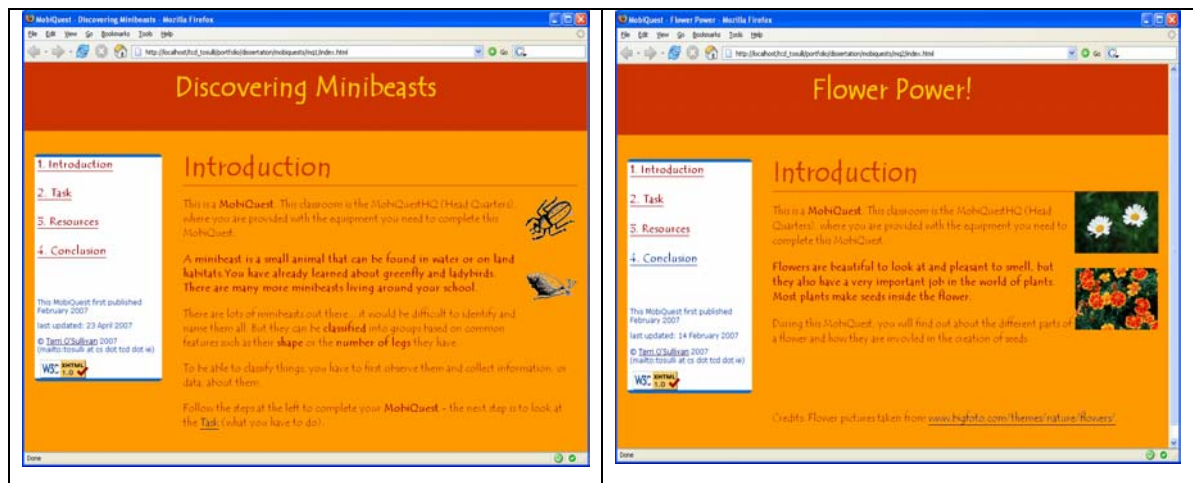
MobiQuest - Discovering Minibeasts - Mozilla Firefox

File Edit View Go Bookmarks Tools Help

http://localhost/tcd_tosulli/portfolio/dissertation/mobiquests/mq1/index.html

Discovering Minibeasts

1. Introduction

2. Task

3. Resources

4. Conclusion

This MobiQuest first published February 2007

last updated: 23 April 2007

© Terri O'Sullivan 2007 (mailto:tosulli at cs dot tcd dot ie)

W3C XHTML 1.0

Introduction

This is a MobiQuest. This classroom is the MobiQuestHQ (Head Quarters), where you are provided with the equipment you need to complete this MobiQuest.

A minibeast is a small animal that can be found in water or on land habitats.You have already learned about greenfly and ladybirds. There are many more minibeasts living around your school.

There are lots of minibeasts out there.... it would be difficult to identify and name them all. But they can be classified into groups based on common features such as their shape or the number of legs they have.

To be able to classify things, you have to first observe them and collect information, or data, about them.

Follow the steps at the left to complete your MobiQuest - the next step is to look at the Task (what you have to do).

Done

MobiQuest - Flower Power - Mozilla Firefox

File Edit View Go Bookmarks Tools Help

http://localhost/tcd_tosulli/portfolio/dissertation/mobiquests/mq2/index.html

Flower Power!

1. Introduction

2. Task

3. Resources

4. Conclusion

This MobiQuest first published February 2007

last updated: 14 February 2007

© Terri O'Sullivan 2007 (mailto:tosulli at cs dot tcd dot ie)

W3C XHTML 1.0

Introduction

This is a MobiQuest. This classroom is the MobiQuestHQ (Head Quarters), where you are provided with the equipment you need to complete this MobiQuest.

Flowers are beautiful to look at and pleasant to smell, but they also have a very important job in the world of plants. Most plants make seeds inside the flower.

During this MobiQuest, you will find out about the different parts of a flower and how they are involved in the creation of seeds.

Credits: Flower pictures taken from www.bigfoto.com/themes/nature/flowers/

Done